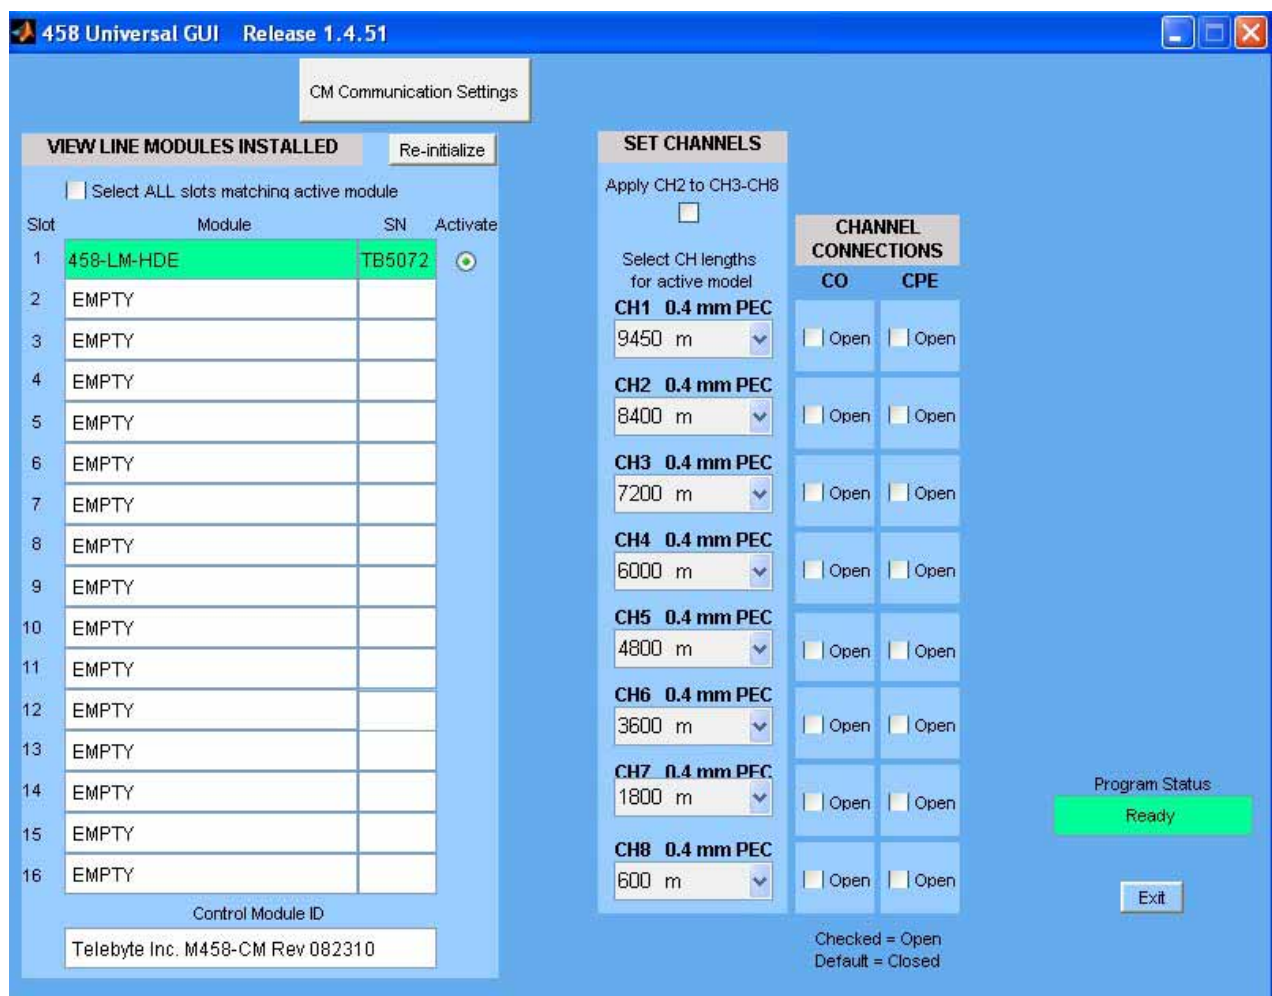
458 Universal GUI Release 1.4.51

CM Communication Settings

VIEW LINE MODULES INSTALLED

Re-initialize

Select ALL slots matching active module

| Slot | Module | SN | Activate |
|---|---|---|---|
| 1 | 458-LM-HDE | TB5072 | |
| 2 | EMPTY | | |
| 3 | EMPTY | | |
| 4 | EMPTY | | |
| 5 | EMPTY | | |
| 6 | EMPTY | | |
| 7 | EMPTY | | |
| 8 | EMPTY | | |
| 9 | EMPTY | | |
| 10 | EMPTY | | |
| 11 | EMPTY | | |
| 12 | EMPTY | | |
| 13 | EMPTY | | |
| 14 | EMPTY | | |
| 15 | EMPTY | | |
| 16 | EMPTY | | |

Control Module ID

Telebyte Inc. M458-CM Rev 082310

SET CHANNELS

Apply CH2 to CH3-CH8

Select CH lengths for active model

CH1 0.4 mm PEC
9450 m

CH2 0.4 mm PEC
8400 m

CH3 0.4 mm PEC
7200 m

CH4 0.4 mm PEC
6000 m

CH5 0.4 mm PEC
4800 m

CH6 0.4 mm PEC
3600 m

CH7 0.4 mm PEC
1800 m

CH8 0.4 mm PEC
600 m

CHANNEL CONNECTIONS

| CO | CPE |
|---|---|
| Open | Open |
| Open | Open |
| Open | Open |
| Open | Open |
| Open | Open |
| Open | Open |
| Open | Open |
| Open | Open |

Checked = Open
Default = Closed

Program Status

Ready

Exit